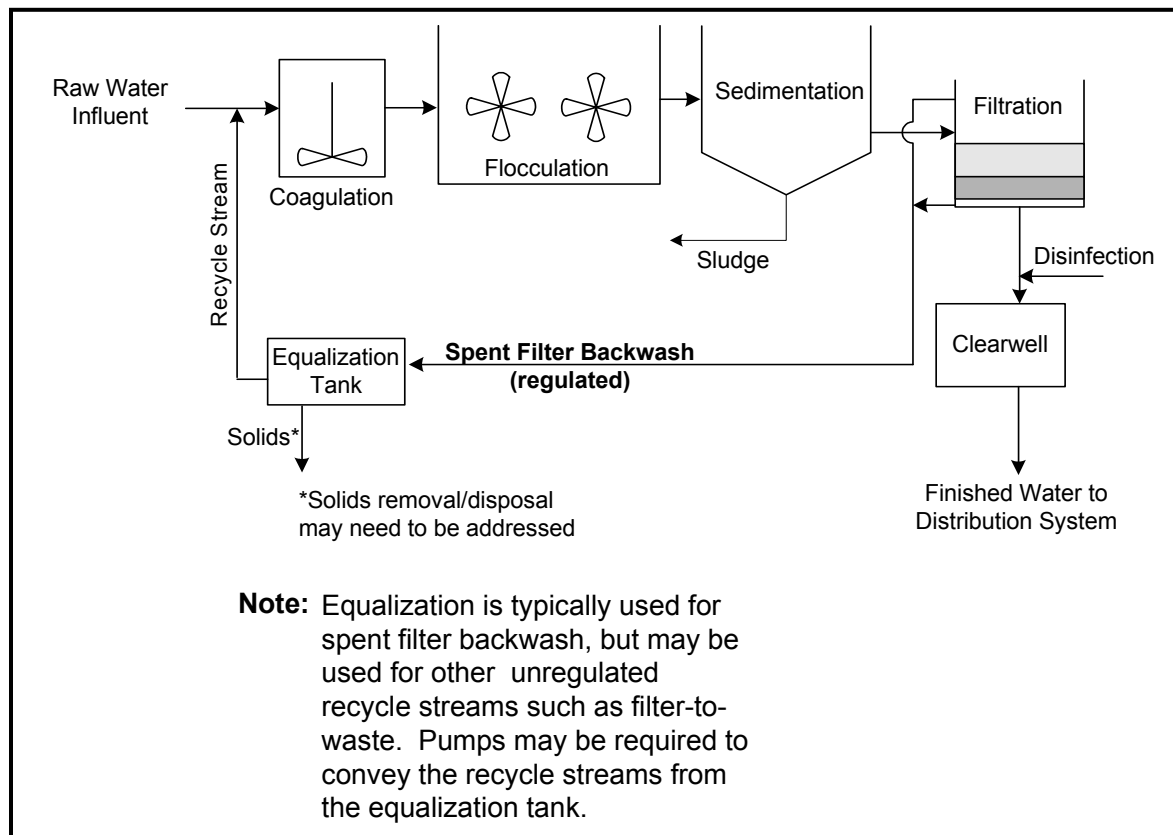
Raw Water Influent

Coagulation

Flocculation

Sedimentation

Filtration

Sludge

Disinfection

Recycle Stream

Equalization Tank

Spent Filter Backwash (regulated)

Clearwell

Solids*

*Solids removal/disposal may need to be addressed

Finished Water to Distribution System

Note: Equalization is typically used for spent filter backwash, but may be used for other unregulated recycle streams such as filter-to-waste. Pumps may be required to convey the recycle streams from the equalization tank.